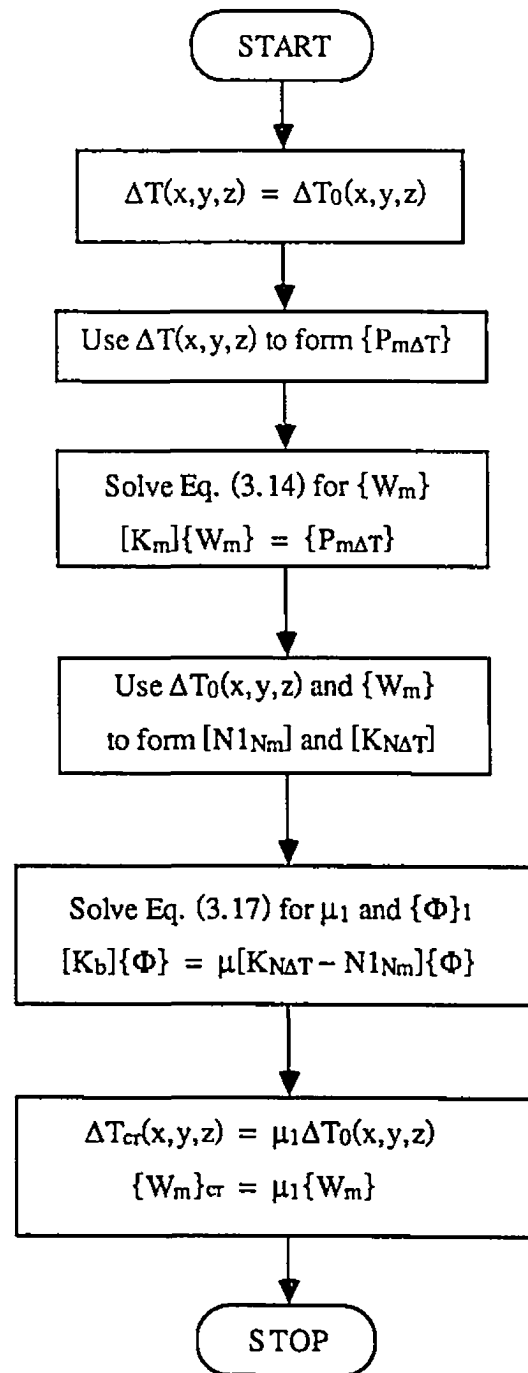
START

$\Delta T(x,y,z) = \Delta T_0(x,y,z)$

Use $\Delta T(x,y,z)$ to form $\{P_{m\Delta T}\}$

Solve Eq. (3.14) for $\{W_m\}$
$[K_m]\{W_m\} = \{P_{m\Delta T}\}$

Use $\Delta T_0(x,y,z)$ and $\{W_m\}$
to form $[N1_{Nm}]$ and $[K_{N\Delta T}]$

Solve Eq. (3.17) for $\mu_1$ and $\{\Phi\}_1$
$[K_b]\{\Phi\} = \mu[K_{N\Delta T} - N1_{Nm}]\{\Phi\}$

$\Delta T_{cr}(x,y,z) = \mu_1 \Delta T_0(x,y,z)$
$\{W_m\}_{cr} = \mu_1\{W_m\}$

STOP